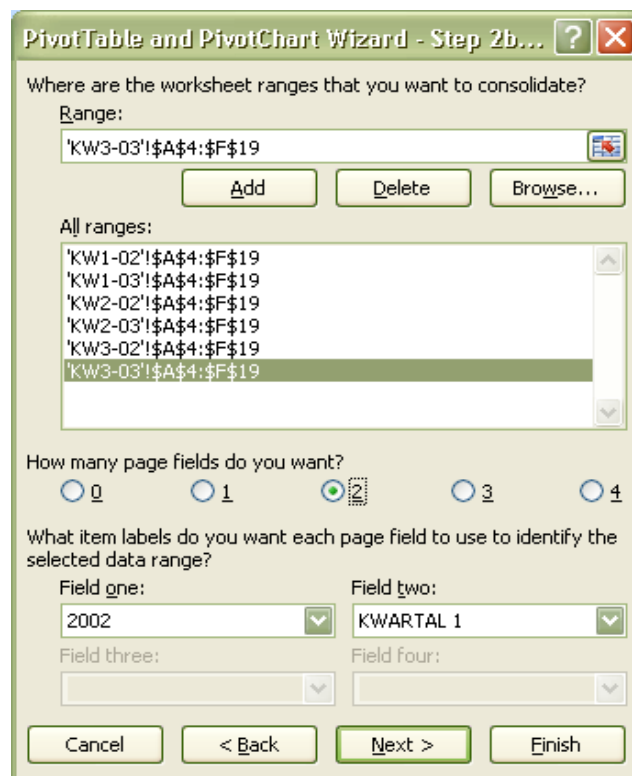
PivotTable and PivotChart Wizard - Step 2b...

Where are the worksheet ranges that you want to consolidate?

Range:

'KW3-03'!$A$4:$F$19

Add
Delete
Browse...

All ranges:

'KW1-02'!$A$4:$F$19
'KW1-03'!$A$4:$F$19
'KW2-02'!$A$4:$F$19
'KW2-03'!$A$4:$F$19
'KW3-02'!$A$4:$F$19
'KW3-03'!$A$4:$F$19

How many page fields do you want?

0
1
2
3
4

What item labels do you want each page field to use to identify the selected data range?

Field one:
2002

Field two:
KWARTAL 1

Field three:

Field four:

Cancel
< Back
Next >
Finish